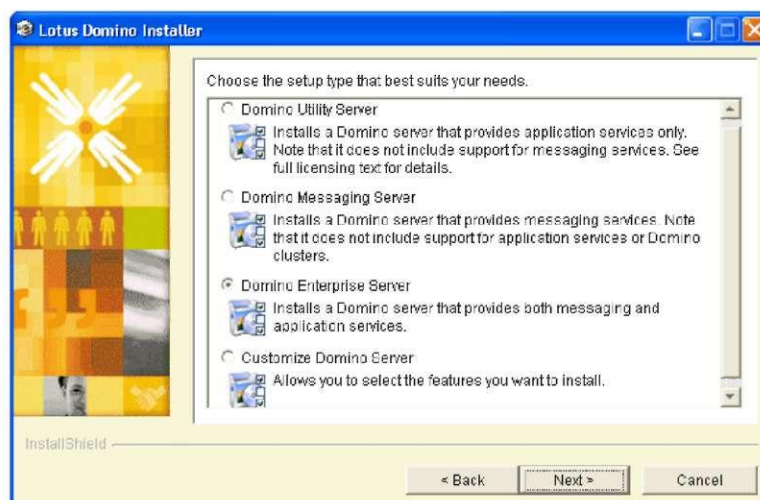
Lotus Domino Installer

Choose the setup type that best suits your needs.

Domino Utility Server

Installs a Domino server that provides application services only. Note that it does not include support for messaging services. See full licensing text for details.

Domino Messaging Server

Installs a Domino server that provides messaging services. Note that it does not include support for application services or Domino clusters.

Domino Enterprise Server

Installs a Domino server that provides both messaging and application services.

Customize Domino Server

Allows you to select the features you want to install.

InstallShield

< Back

Next >

Cancel